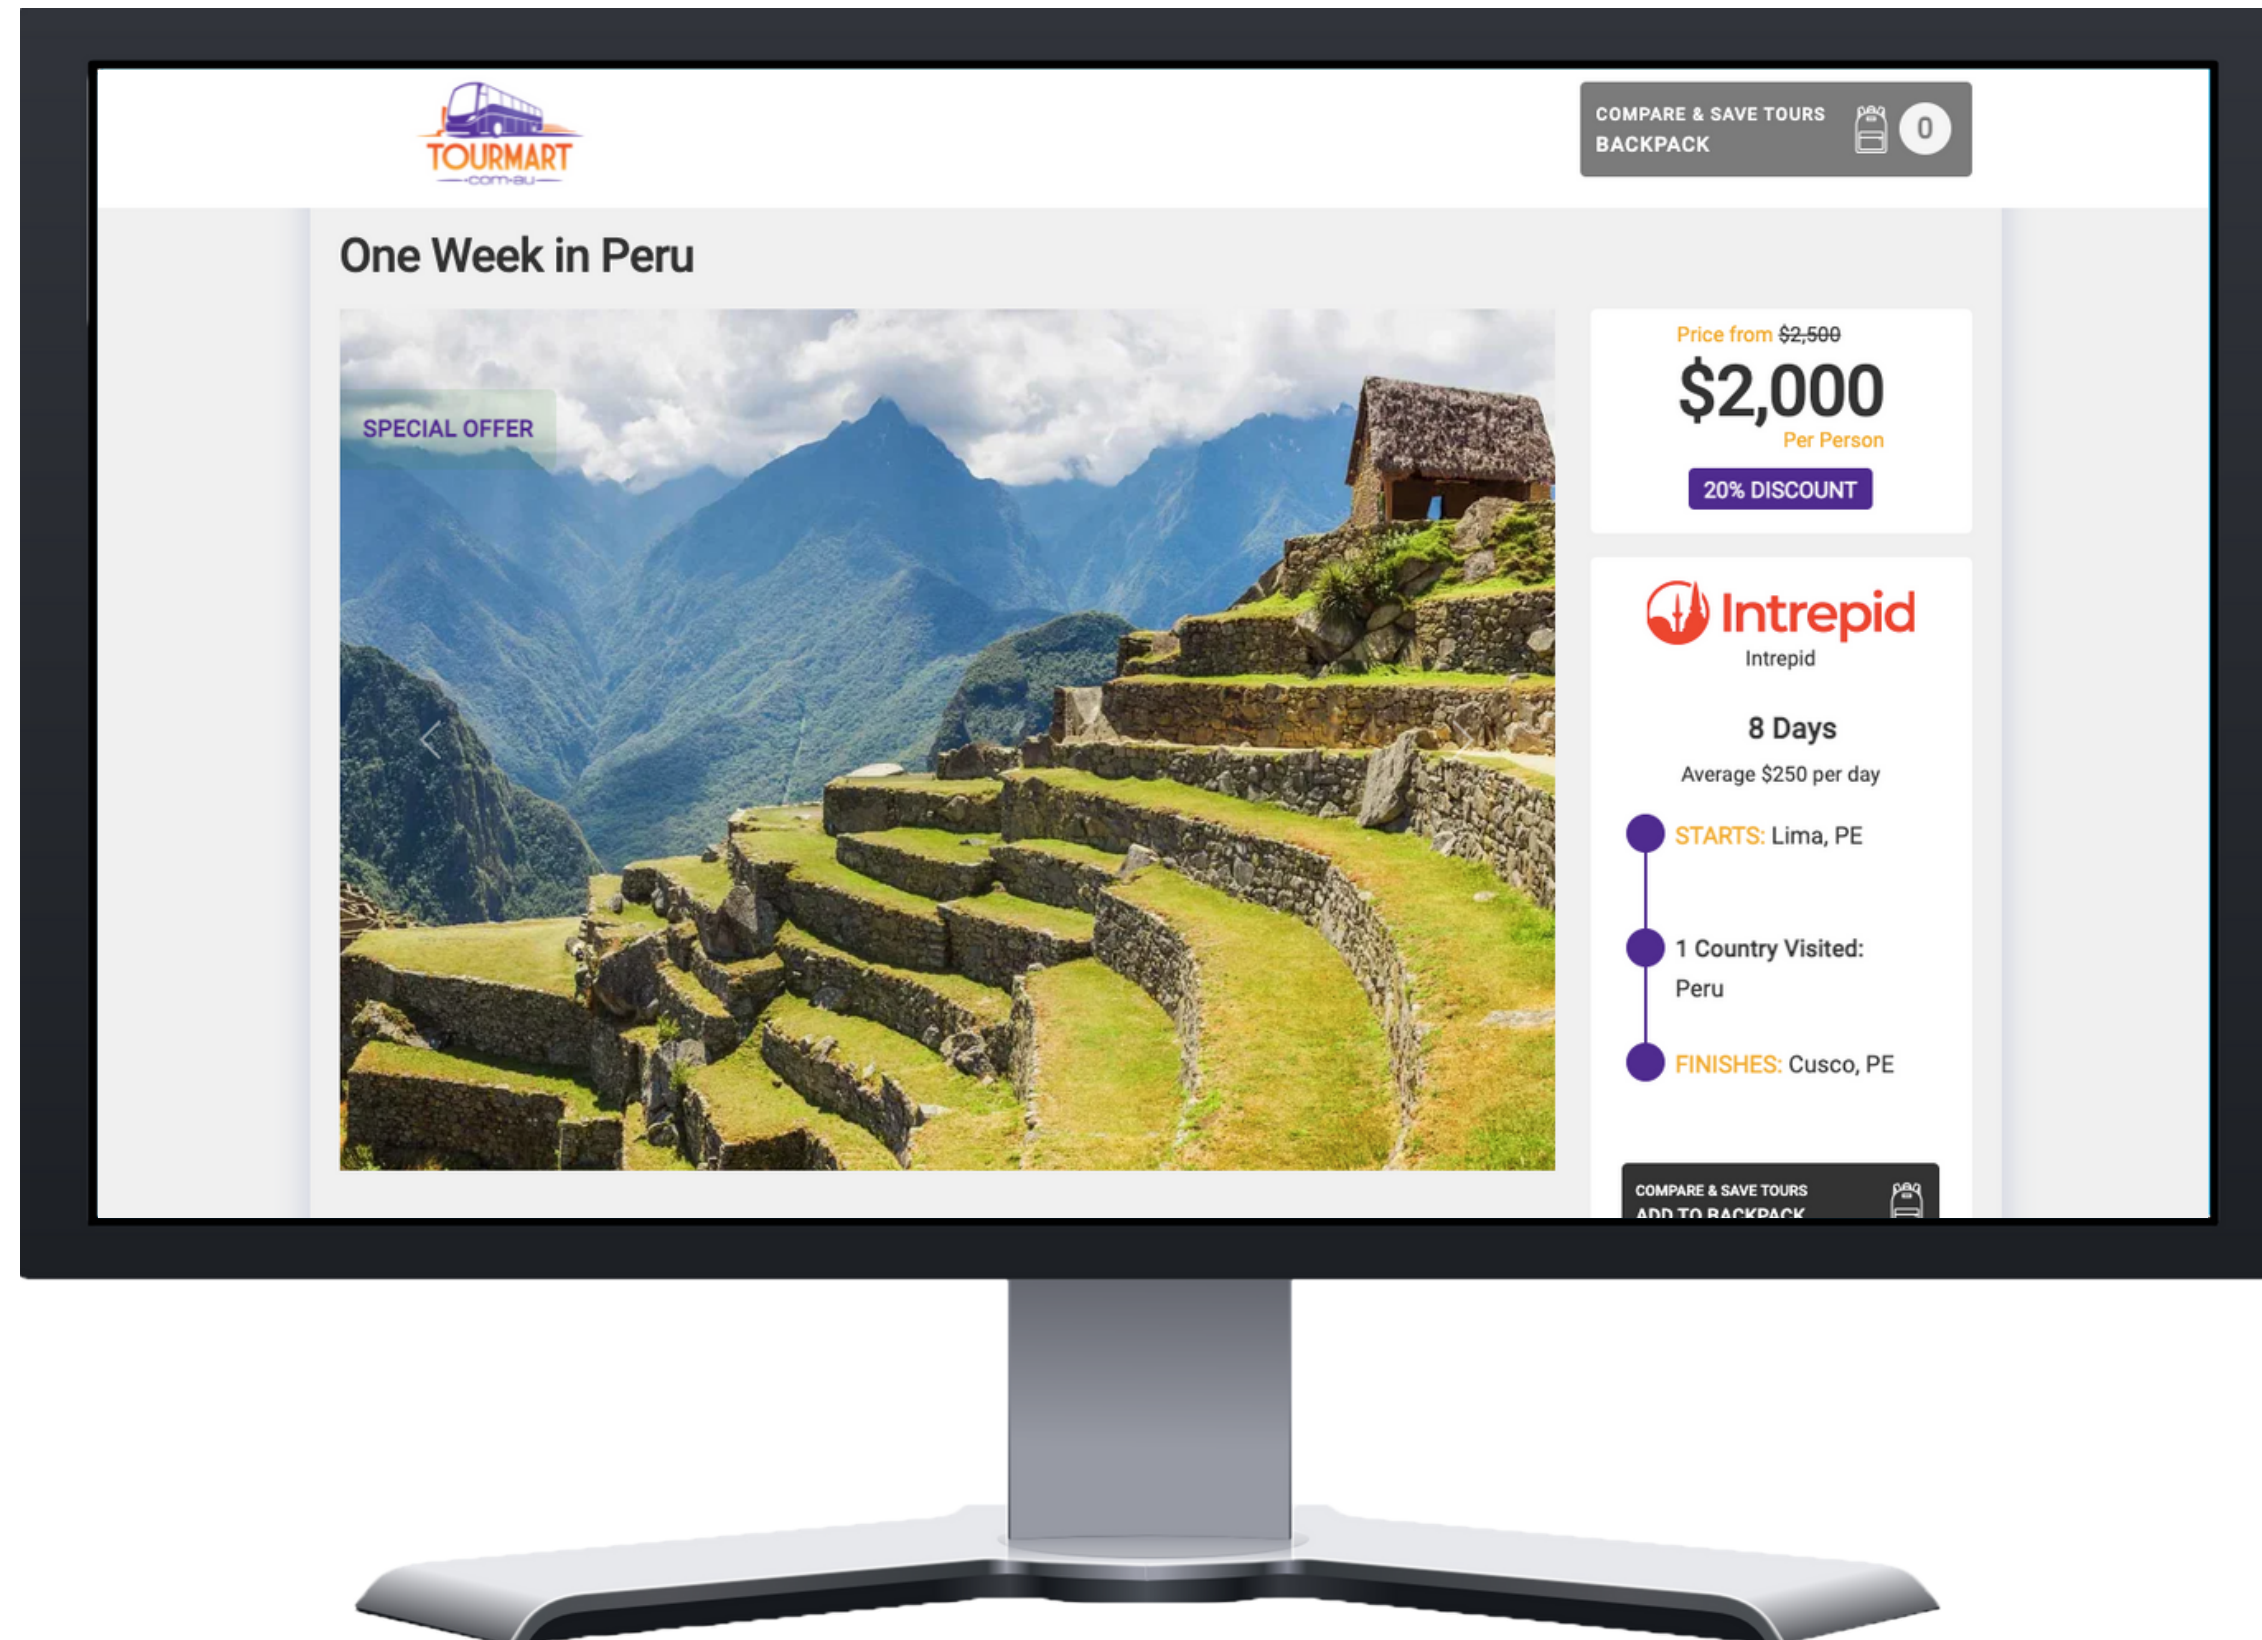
TOURMART
.com.au

COMPARE & SAVE TOURS
BACKPACK
0

One Week in Peru

SPECIAL OFFER

Price from ~~$2,500~~
$2,000
Per Person
20% DISCOUNT

Intrepid
Intrepid

8 Days
Average $250 per day

STARTS: Lima, PE

1 Country Visited:
Peru

FINISHES: Cusco, PE

COMPARE & SAVE TOURS
ADD TO BACKPACK